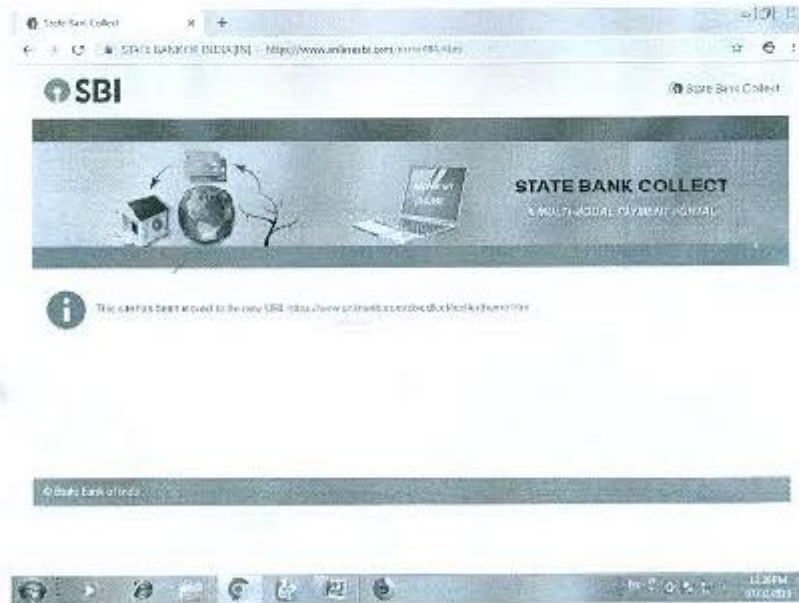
State Bank Collect

STATE BANK OF INDIA [IN] https://www.onlinesbi.com/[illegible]

SBI

State Bank Collect

STATE BANK COLLECT

A MULTI-MODAL PAYMENT PORTAL

This site has been moved to the new URL https://www.onlinesbi.com/sbicollect/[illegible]

© State Bank of India

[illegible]